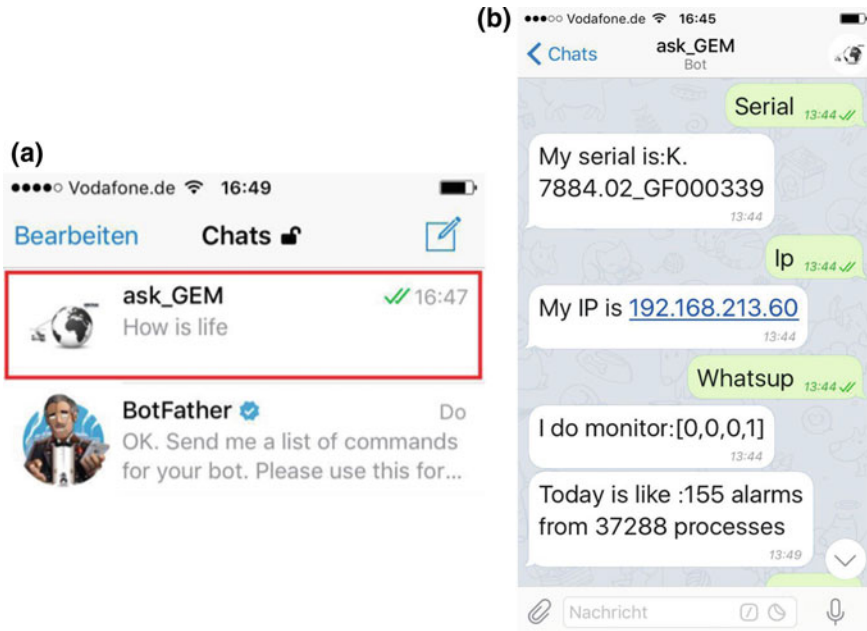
(a)

●●●●○ Vodafone.de 16:49

Bearbeiten Chats

ask_GEM 16:47
How is life

BotFather Do
OK. Send me a list of commands for your bot. Please use this for...

(b)

●●●○○ Vodafone.de 16:45

Chats ask_GEM
Bot

Serial 13:44

My serial is:K. 7884.02_GF000339 13:44

Ip 13:44

My IP is 192.168.213.60 13:44

Whatsup 13:44

I do monitor:[0,0,0,1] 13:44

Today is like :155 alarms from 37288 processes 13:49

Nachricht